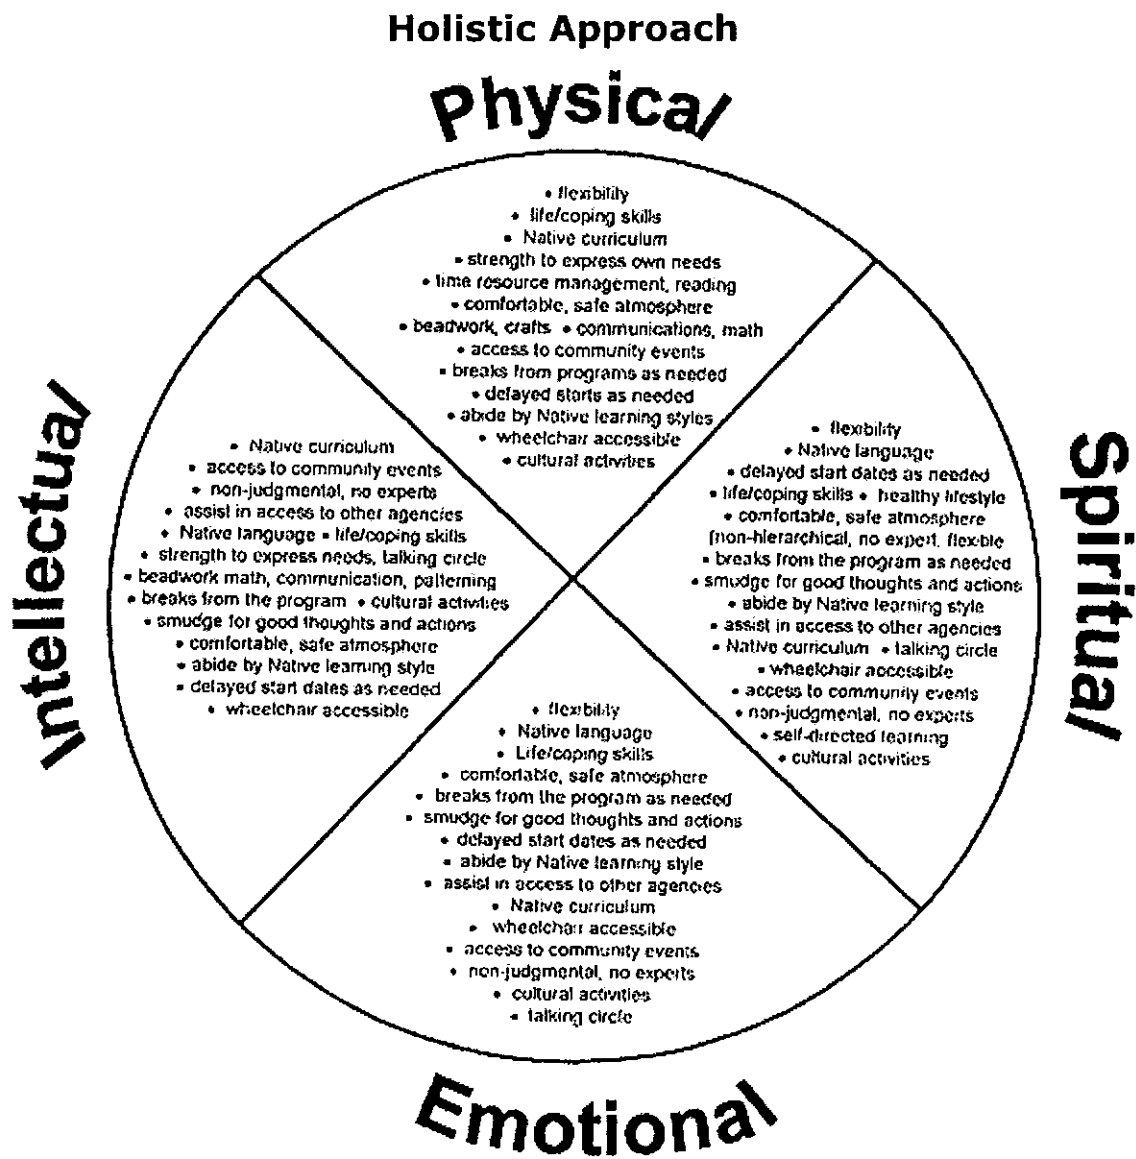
Holistic Approach

Physical

• flexibility
• life/coping skills
• Native curriculum
• strength to express own needs
• time resource management, reading
• comfortable, safe atmosphere
• beadwork, crafts • communications, math
• access to community events
• breaks from programs as needed
• delayed starts as needed
• abide by Native learning styles
• wheelchair accessible
• cultural activities

Intellectual

• Native curriculum
• access to community events
• non-judgmental, no experts
• assist in access to other agencies
• Native language • life/coping skills
• strength to express needs, talking circle
• beadwork math, communication, patterning
• breaks from the program • cultural activities
• smudge for good thoughts and actions
• comfortable, safe atmosphere
• abide by Native learning style
• delayed start dates as needed
• wheelchair accessible

Spiritual

• flexibility
• Native language
• delayed start dates as needed
• life/coping skills • healthy lifestyle
• comfortable, safe atmosphere
(non-hierarchical, no expert, flexible
• breaks from the program as needed
• smudge for good thoughts and actions
• abide by Native learning style
• assist in access to other agencies
• Native curriculum • talking circle
• wheelchair accessible
• access to community events
• non-judgmental, no experts
• self-directed learning
• cultural activities

Emotional

• flexibility
• Native language
• Life/coping skills
• comfortable, safe atmosphere
• breaks from the program as needed
• smudge for good thoughts and actions
• delayed start dates as needed
• abide by Native learning style
• assist in access to other agencies
• Native curriculum
• wheelchair accessible
• access to community events
• non-judgmental, no experts
• cultural activities
• talking circle